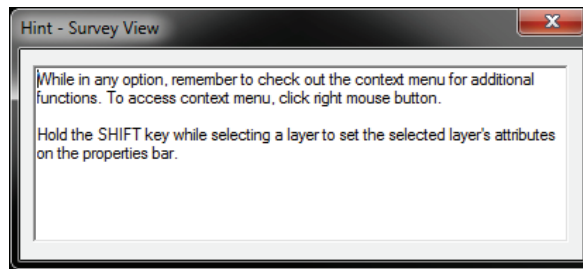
Hint - Survey View

While in any option, remember to check out the context menu for additional functions. To access context menu, click right mouse button.

Hold the SHIFT key while selecting a layer to set the selected layer's attributes on the properties bar.